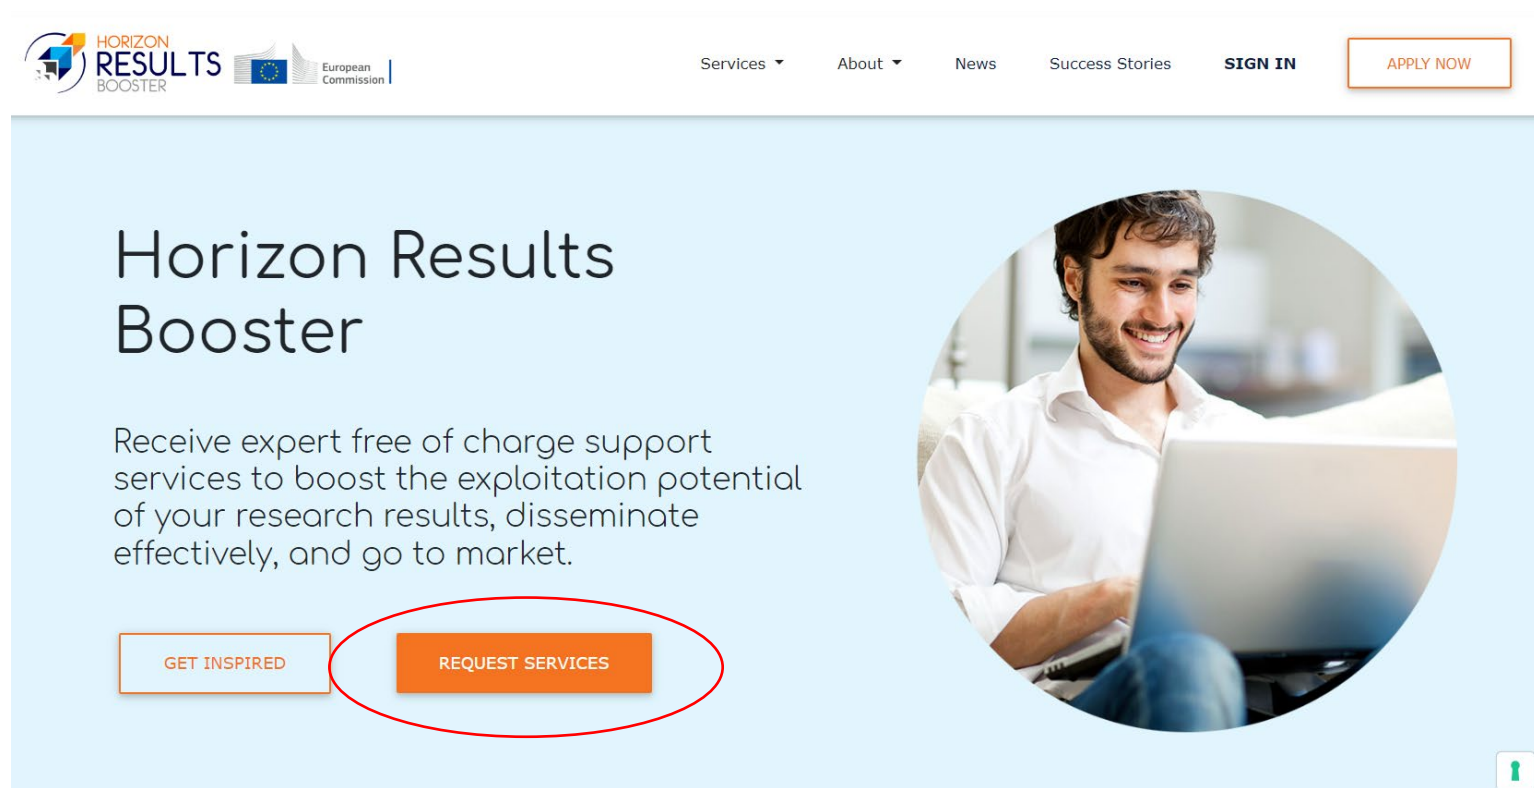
HORIZON RESULTS BOOSTER

European Commission

Services About News Success Stories SIGN IN APPLY NOW

Horizon Results Booster

Receive expert free of charge support services to boost the exploitation potential of your research results, disseminate effectively, and go to market.

GET INSPIRED

REQUEST SERVICES